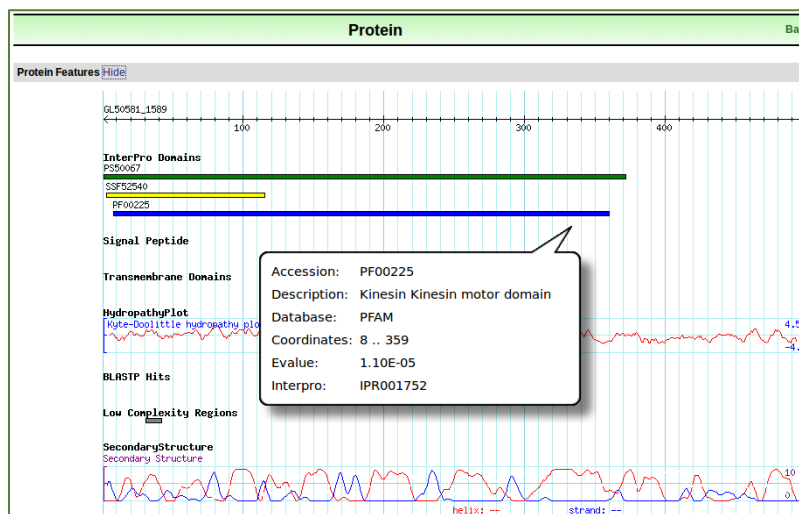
Protein

Ba

Protein Features Hide

GL50581_1589

100 200 300 400

InterPro Domains
PS50067
SSF52540
PF00225

Signal Peptide

Transmembrane Domains

HydropathyPlot
Kyte-Doolittle hydropathy plo

4.5
-4.

BLASTP Hits

Low Complexity Regions

SecondaryStructure
Secondary Structure

10
0

helix: -- strand: --

| | |
|---|---|
| Accession: | PF00225 |
| Description: | Kinesin Kinesin motor domain |
| Database: | PFAM |
| Coordinates: | 8 .. 359 |
| Evalue: | 1.10E-05 |
| Interpro: | IPR001752 |